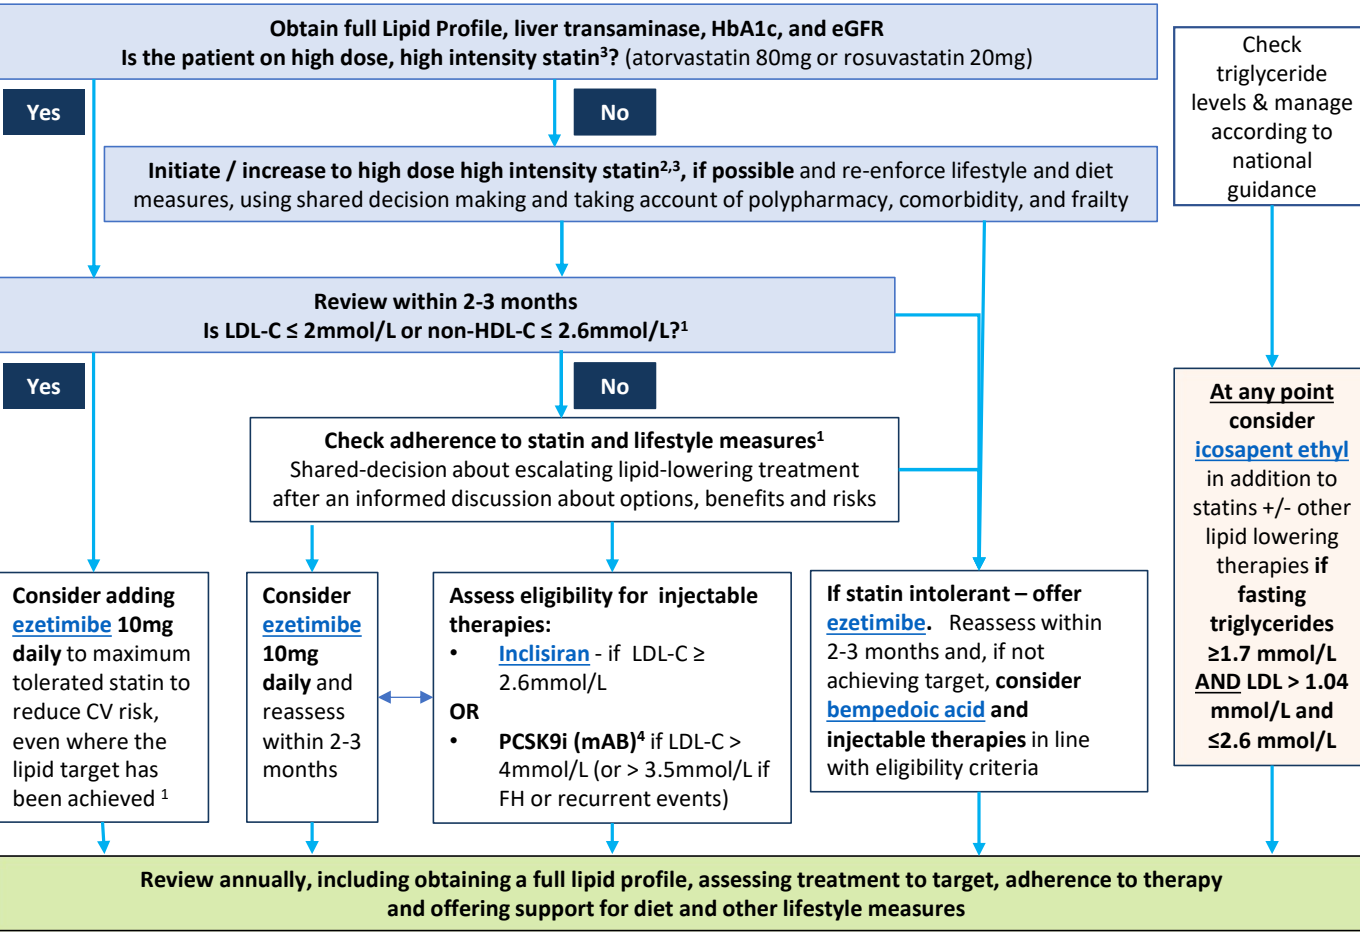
Obtain full Lipid Profile, liver transaminase, HbA1c, and eGFR
Is the patient on high dose, high intensity statin³? (atorvastatin 80mg or rosuvastatin 20mg)

Check triglyceride levels & manage according to national guidance

Yes

No

Initiate / increase to high dose high intensity statin²,³, if possible and re-enforce lifestyle and diet measures, using shared decision making and taking account of polypharmacy, comorbidity, and frailty

Review within 2-3 months
Is LDL-C ≤ 2mmol/L or non-HDL-C ≤ 2.6mmol/L?¹

Yes

No

At any point consider icosapent ethyl in addition to statins +/- other lipid lowering therapies if fasting triglycerides ≥1.7 mmol/L AND LDL > 1.04 mmol/L and ≤2.6 mmol/L

Check adherence to statin and lifestyle measures¹
Shared-decision about escalating lipid-lowering treatment after an informed discussion about options, benefits and risks

Consider adding ezetimibe 10mg daily to maximum tolerated statin to reduce CV risk, even where the lipid target has been achieved ¹

Consider ezetimibe 10mg daily and reassess within 2-3 months

Assess eligibility for injectable therapies:
• Inclisiran - if LDL-C ≥ 2.6mmol/L
OR
• PCSK9i (mAB)⁴ if LDL-C > 4mmol/L (or > 3.5mmol/L if FH or recurrent events)

If statin intolerant – offer ezetimibe. Reassess within 2-3 months and, if not achieving target, consider bempedoic acid and injectable therapies in line with eligibility criteria

Review annually, including obtaining a full lipid profile, assessing treatment to target, adherence to therapy and offering support for diet and other lifestyle measures